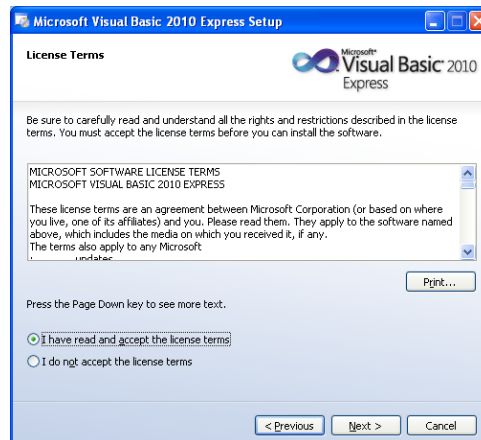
Microsoft Visual Basic 2010 Express Setup

License Terms

Microsoft® Visual Basic 2010 Express

Be sure to carefully read and understand all the rights and restrictions described in the license terms. You must accept the license terms before you can install the software.

MICROSOFT SOFTWARE LICENSE TERMS
MICROSOFT VISUAL BASIC 2010 EXPRESS

These license terms are an agreement between Microsoft Corporation (or based on where you live, one of its affiliates) and you. Please read them. They apply to the software named above, which includes the media on which you received it, if any.
The terms also apply to any Microsoft
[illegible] updates

Print...

Press the Page Down key to see more text.

I have read and accept the license terms

I do not accept the license terms

< Previous

Next >

Cancel